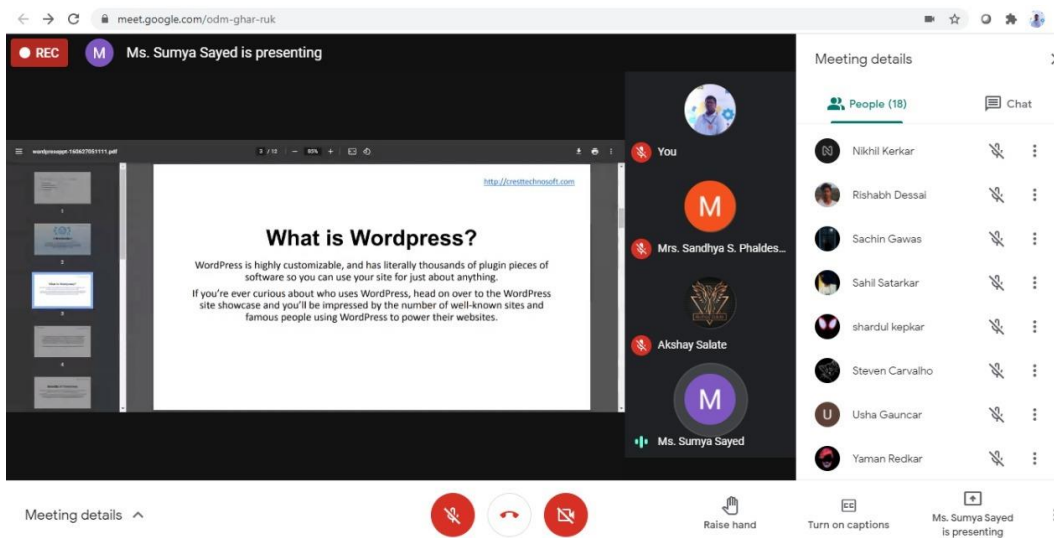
meet.google.com/odm-ghar-ruk

REC

M

Ms. Sumya Sayed is presenting

wordpressppt-1605277051111.pdf

3 / 13 — 85% +

http://cresttechnosoft.com

What is Wordpress?

WordPress is highly customizable, and has literally thousands of plugin pieces of software so you can use your site for just about anything.

If you're ever curious about who uses WordPress, head on over to the WordPress site showcase and you'll be impressed by the number of well-known sites and famous people using WordPress to power their websites.

You

M

Mrs. Sandhya S. Phaldes...

Akshay Salate

M

Ms. Sumya Sayed

Meeting details

People (18)

Chat

Nikhil Kerkar

Rishabh Dessai

Sachin Gawas

Sahil Satarkar

shardul kepkar

Steven Carvalho

U

Usha Gauncar

Yaman Redkar

Meeting details

Raise hand

Turn on captions

Ms. Sumya Sayed is presenting